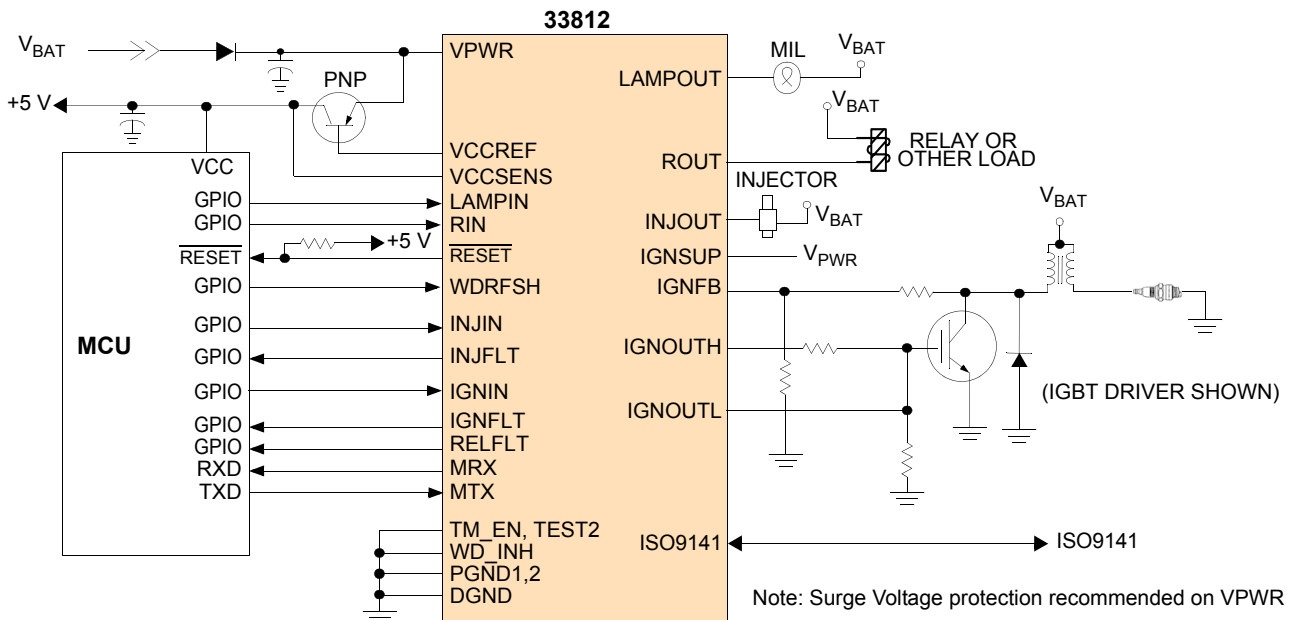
33812

$V_{BAT}$

VPWR

PNP

+5 V

VCC

VCCREF

VCCSENS

MIL

$V_{BAT}$

LAMPOUT

$V_{BAT}$

ROUT

RELAY OR OTHER LOAD

INJECTOR

INJOUT

$V_{BAT}$

IGNSUP

$V_{PWR}$

IGNFB

IGNOUTH

IGNOUTL

$V_{BAT}$

(IGBT DRIVER SHOWN)

MCU

GPIO

GPIO

$\overline{\text{RESET}}$

GPIO

GPIO

GPIO

GPIO

GPIO

GPIO

RXD

TXD

LAMPIN

RIN

+5 V

$\overline{\text{RESET}}$

WDRFSH

INJIN

INJFLT

IGNIN

IGNFLT

RELFLT

MRX

MTX

TM_EN, TEST2

WD_INH

PGND1,2

DGND

ISO9141

ISO9141

Note: Surge Voltage protection recommended on VPWR